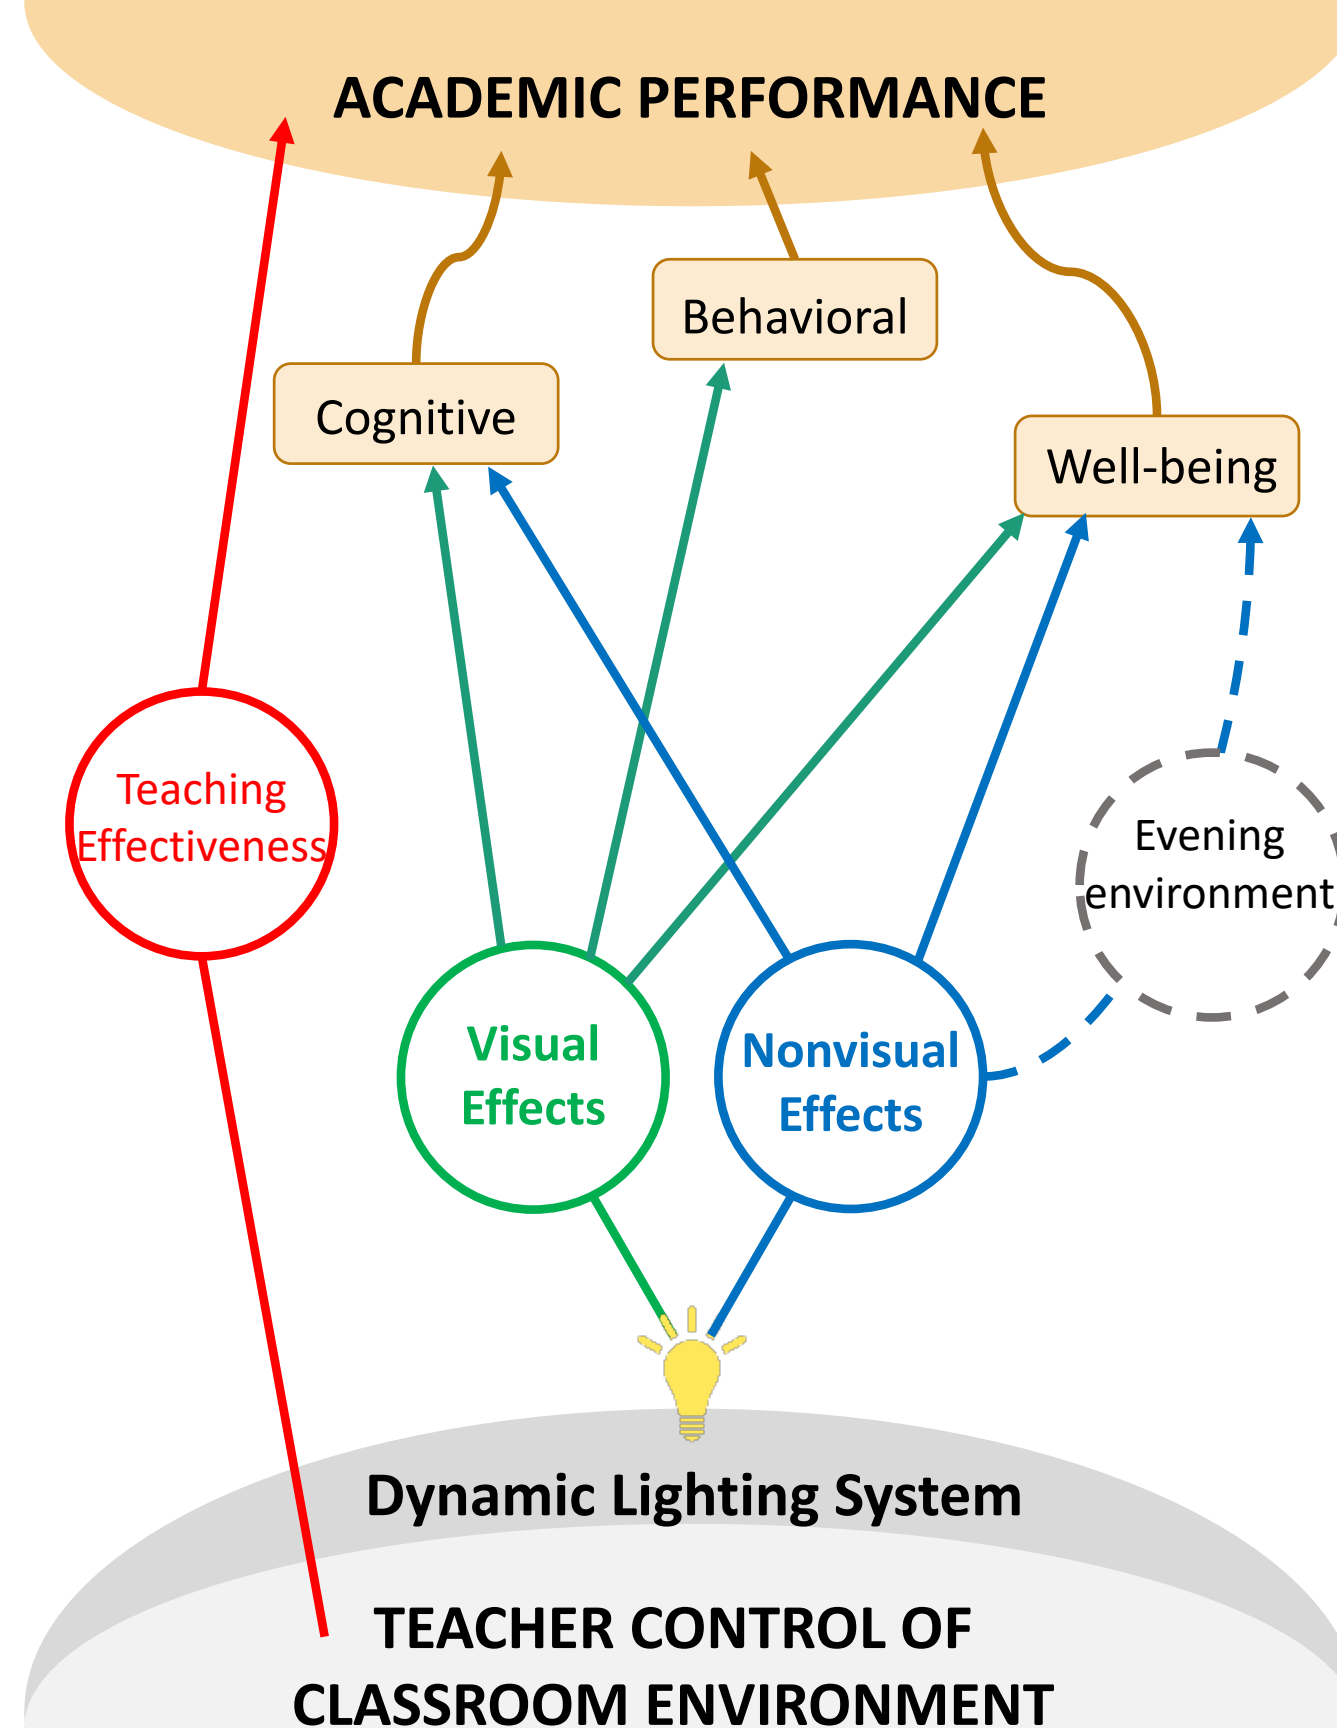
ACADEMIC PERFORMANCE

Behavioral

Cognitive

Well-being

Teaching Effectiveness

Evening environment

Visual Effects

Nonvisual Effects

Dynamic Lighting System

TEACHER CONTROL OF CLASSROOM ENVIRONMENT